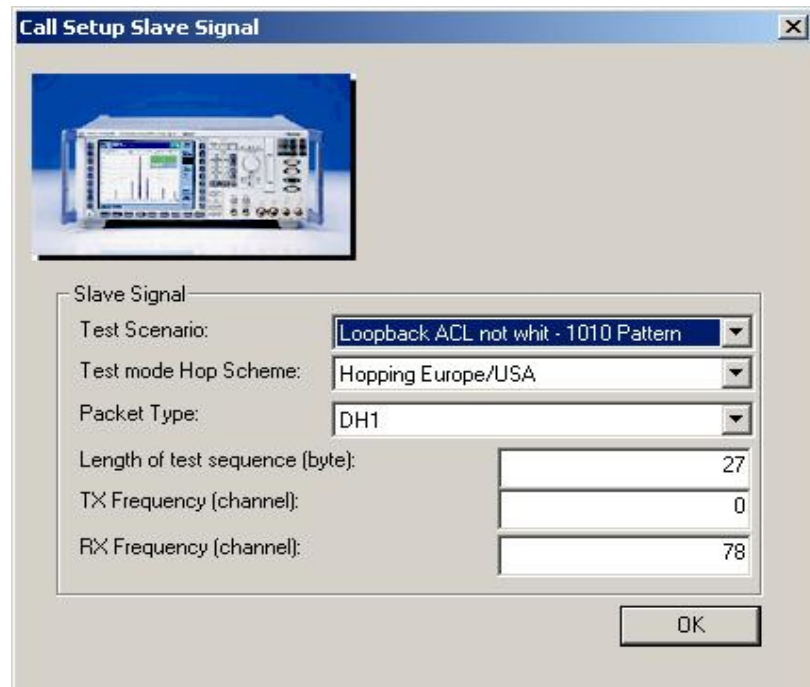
Call Setup Slave Signal

Slave Signal

Test Scenario: Loopback ACL not whit - 1010 Pattern

Test mode Hop Scheme: Hopping Europe/USA

Packet Type: DH1

Length of test sequence (byte): 27

TX Frequency (channel): 0

RX Frequency (channel): 78

OK